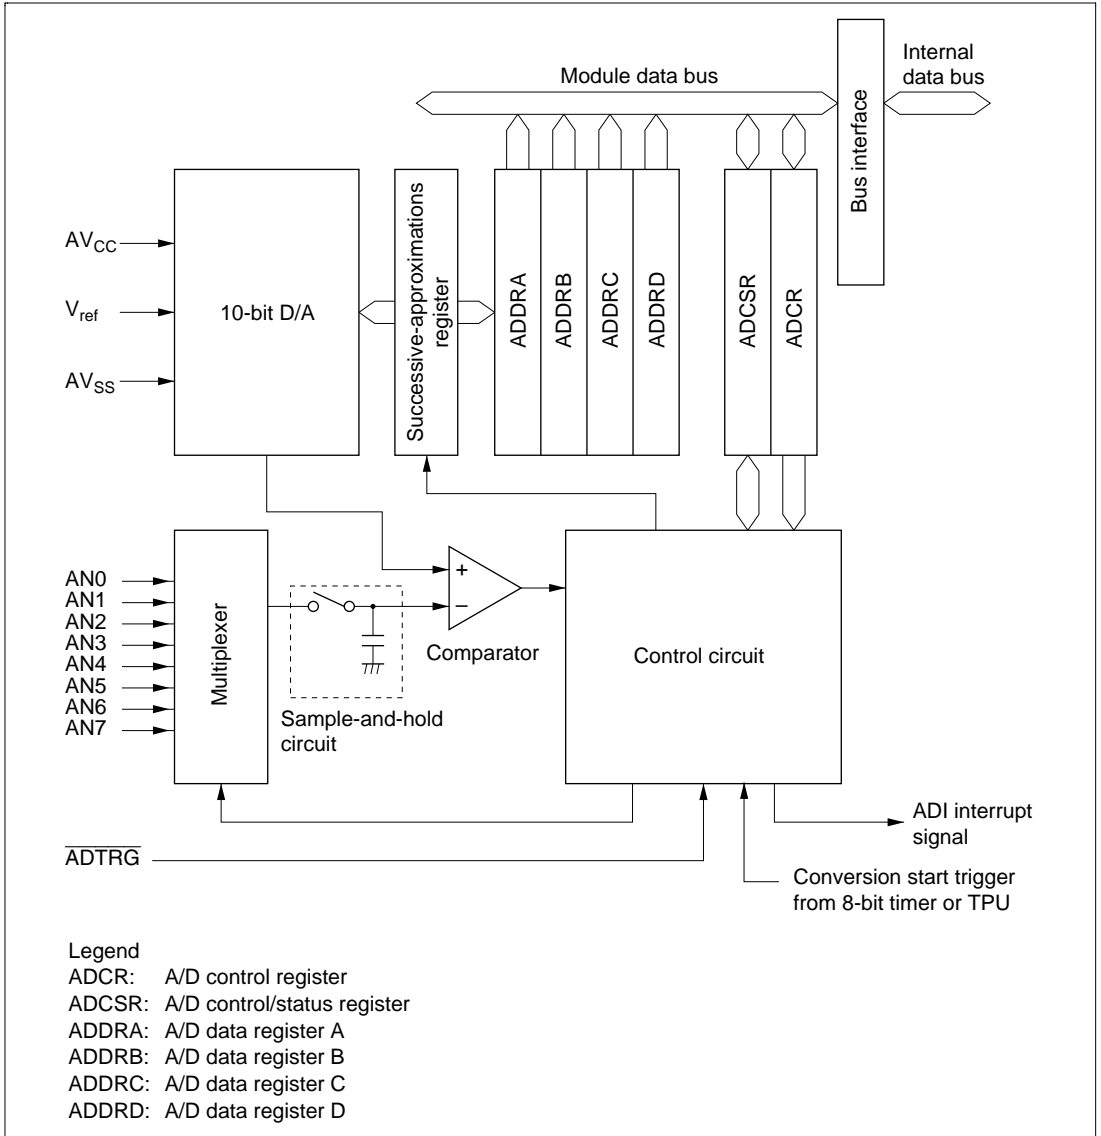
Module data bus

Internal data bus

Bus interface

$AV_{CC}$

$V_{ref}$

$AV_{SS}$

10-bit D/A

Successive-approximations register

ADDRA

ADDRB

ADDRC

ADDRD

ADCSR

ADCR

AN0
AN1
AN2
AN3
AN4
AN5
AN6
AN7

Multiplexer

+

−

Comparator

Sample-and-hold circuit

Control circuit

ADI interrupt signal

$\overline{ADTRG}$

Conversion start trigger from 8-bit timer or TPU

Legend
ADCR: A/D control register
ADCSR: A/D control/status register
ADDRA: A/D data register A
ADDRB: A/D data register B
ADDRC: A/D data register C
ADDRD: A/D data register D